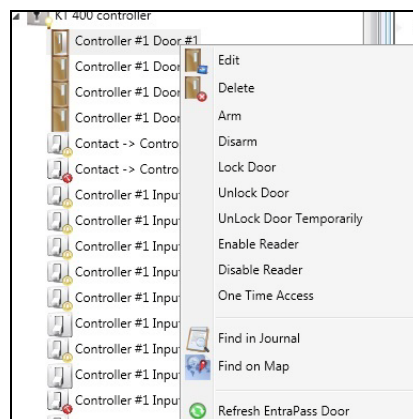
KT 400 controller
Controller #1 Door #1
Controller #1 Door
Controller #1 Door
Controller #1 Door
Contact -> Contro
Contact -> Contro
Controller #1 Input
Controller #1 Input
Controller #1 Input
Controller #1 Input
Controller #1 Input
Controller #1 Input
Controller #1 Input
Controller #1 Input
Controller #1 Input

Edit
Delete
Arm
Disarm
Lock Door
Unlock Door
UnLock Door Temporarily
Enable Reader
Disable Reader
One Time Access
Find in Journal
Find on Map
Refresh EntraPass Door